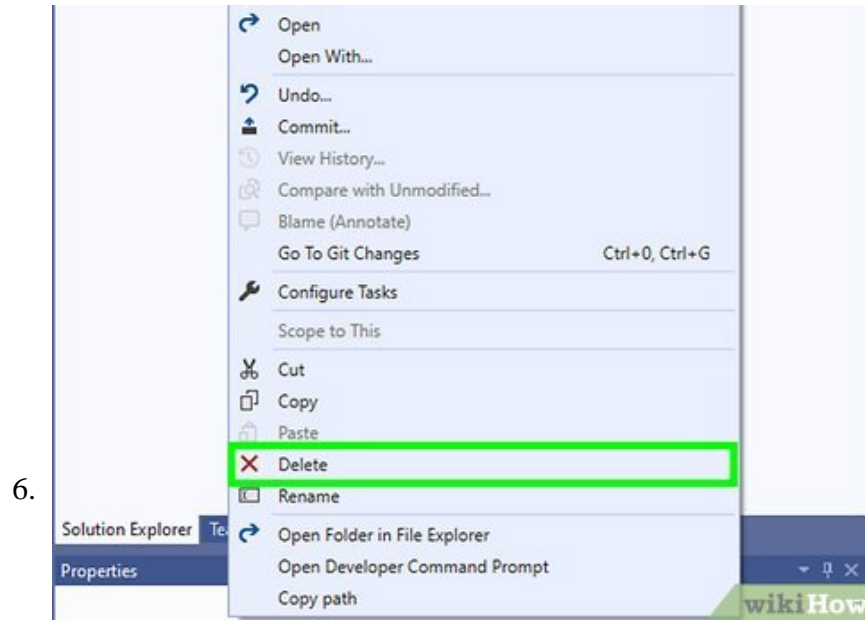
6.

Open
Open With...
Undo...
Commit...
View History...
Compare with Unmodified...
Blame (Annotate)
Go To Git Changes Ctrl+0, Ctrl+G
Configure Tasks
Scope to This
Cut
Copy
Paste
Delete
Rename
Open Folder in File Explorer
Open Developer Command Prompt
Copy path

Solution Explorer Te
Properties

wikiHow